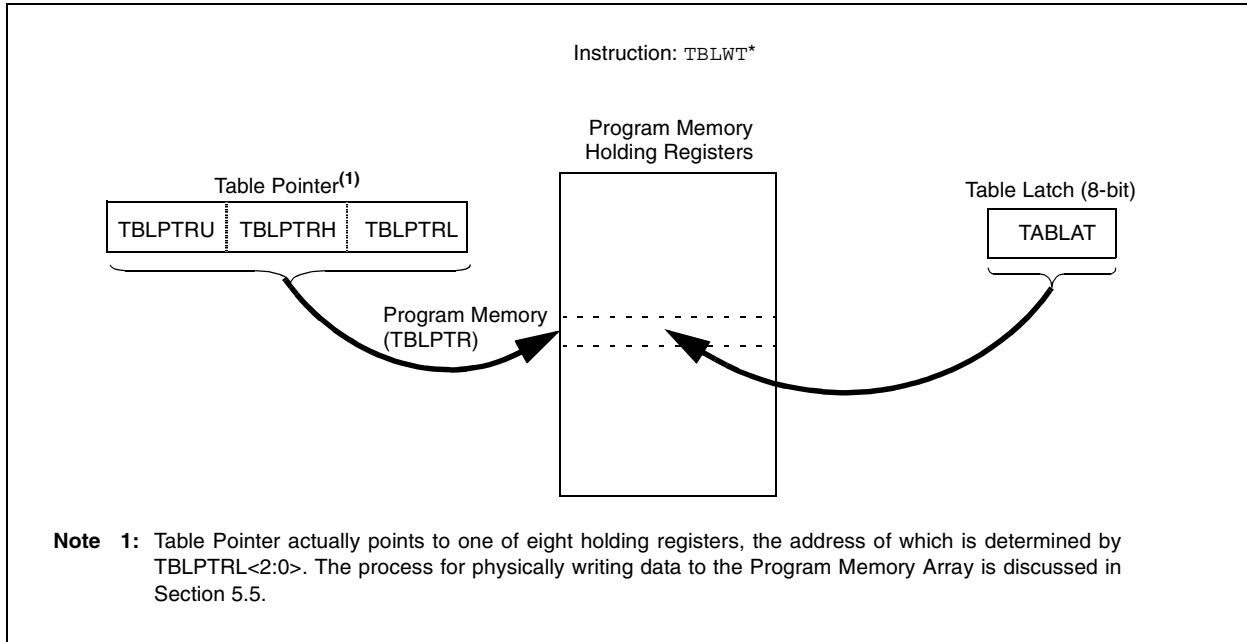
Instruction: TBLWT*

Program Memory Holding Registers

Table Pointer$^{(1)}$

| TBLPTRU | TBLPTRH | TBLPTRL |
|---|---|---|

Table Latch (8-bit)

TABLAT

Program Memory (TBLPTR)

**Note 1:** Table Pointer actually points to one of eight holding registers, the address of which is determined by TBLPTRL<2:0>. The process for physically writing data to the Program Memory Array is discussed in Section 5.5.